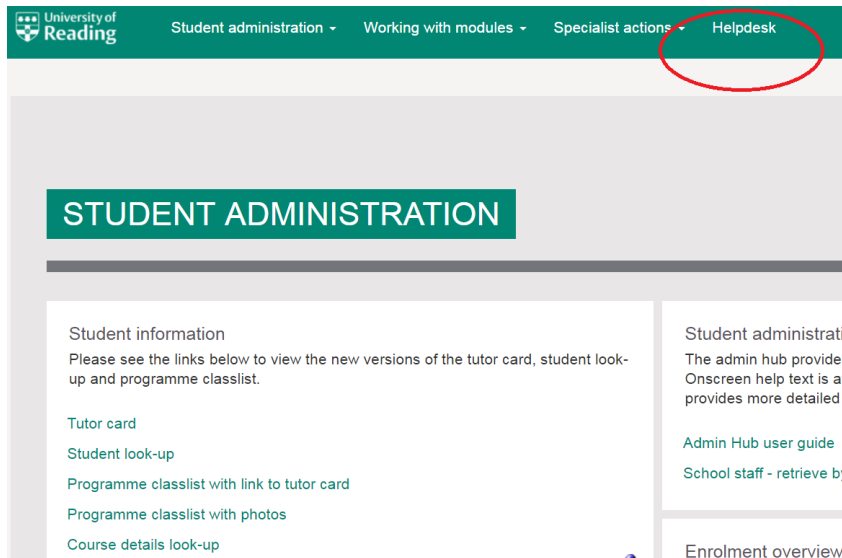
University of Reading

Student administration ▾ Working with modules ▾ Specialist actions ▾ Helpdesk

STUDENT ADMINISTRATION

Student information

Please see the links below to view the new versions of the tutor card, student look-up and programme classlist.

Tutor card

Student look-up

Programme classlist with link to tutor card

Programme classlist with photos

Course details look-up

Student administrati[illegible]

The admin hub provide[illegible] Onscreen help text is a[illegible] provides more detailed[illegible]

Admin Hub user guide

School staff - retrieve by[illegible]

Enrolment overview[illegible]